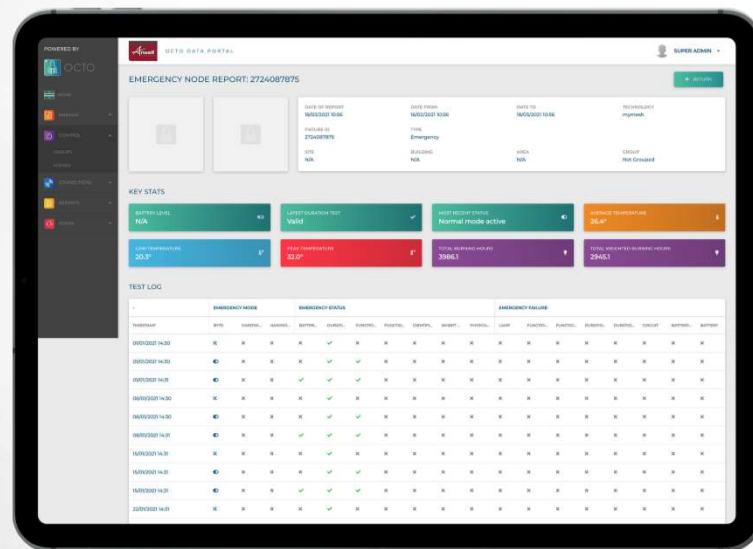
POWERED BY
OCTO

OCTO DATA PORTAL

SUPER ADMIN

EMERGENCY NODE REPORT: 2724087875

RETURN

DATE OF REPORT
18/03/2021 10:56

DATE FROM
16/02/2021 10:56

DATE TO
18/03/2021 10:56

TECHNOLOGY
mymesh

FIXTURE ID
2724087875

TYPE
Emergency

SITE
N/A

BUILDING
N/A

AREA
N/A

GROUP
Not Grouped

KEY STATS

BATTERY LEVEL
N/A

LATEST DURATION TEST
Valid

MOST RECENT STATUS
Normal mode active

AVERAGE TEMPERATURE
26.4°

LOW TEMPERATURE
20.3°

PEAK TEMPERATURE
32.0°

TOTAL BURNING HOURS
3986.1

TOTAL WEIGHTED BURNING HOURS
2945.1

TEST LOG

| | EMERGENCY MODE | | | EMERGENCY STATUS | | | | | | | EMERGENCY FAILURE | | | | | | | | |
|---|---|---|---|---|---|---|---|---|---|---|---|---|---|---|---|---|---|---|---|
| TIMESTAMP | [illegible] | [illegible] | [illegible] | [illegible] | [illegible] | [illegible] | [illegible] | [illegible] | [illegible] | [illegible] | LAMP | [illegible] | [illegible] | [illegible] | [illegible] | CIRCUIT | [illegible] | BATTERY |
| 01/01/2021 14:20 | | | | | | | | | | | | | | | | | | |
| 01/01/2021 14:30 | | | | | | | | | | | | | | | | | | |
| 01/01/2021 14:31 | | | | | | | | | | | | | | | | | | |
| 08/01/2021 14:30 | | | | | | | | | | | | | | | | | | |
| 08/01/2021 14:30 | | | | | | | | | | | | | | | | | | |
| 08/01/2021 14:31 | | | | | | | | | | | | | | | | | | |
| 15/01/2021 14:31 | | | | | | | | | | | | | | | | | | |
| 15/01/2021 14:31 | | | | | | | | | | | | | | | | | | |
| 15/01/2021 14:31 | | | | | | | | | | | | | | | | | | |
| 22/01/2021 14:01 | | | | | | | | | | | | | | | | | | |